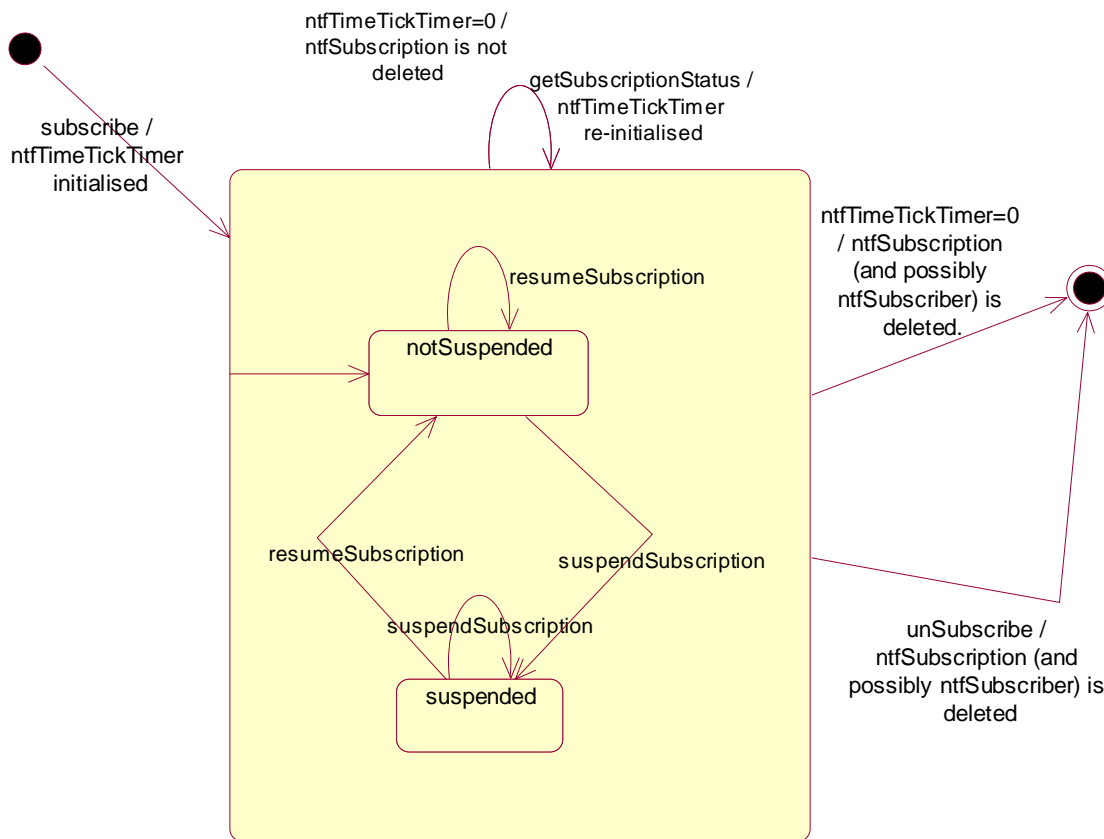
ntfTimeTickTimer=0 / ntfSubscription is not deleted

getSubscriptionStatus / ntfTimeTickTimer re-initialised

subscribe / ntfTimeTickTimer initialised

ntfTimeTickTimer=0 / ntfSubscription (and possibly ntfSubscriber) is deleted.

resumeSubscription

notSuspended

resumeSubscription

suspendSubscription

suspendSubscription

suspended

unSubscribe / ntfSubscription (and possibly ntfSubscriber) is deleted